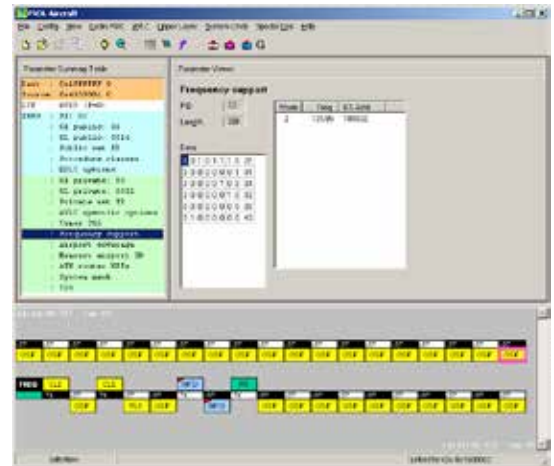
PVDL Aircraft

File Config View Entire PDC ATC Upper Layer Systems Calls Special Ops Help

Parameter Summary Table

Parameter Viewer

Frequency support

PD: 13

Length: 256

Data

| Mode | Freq | ICAO |
|---|---|---|
| 2 | 131.85 | 190032 |

DATA

CDF

CLS

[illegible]